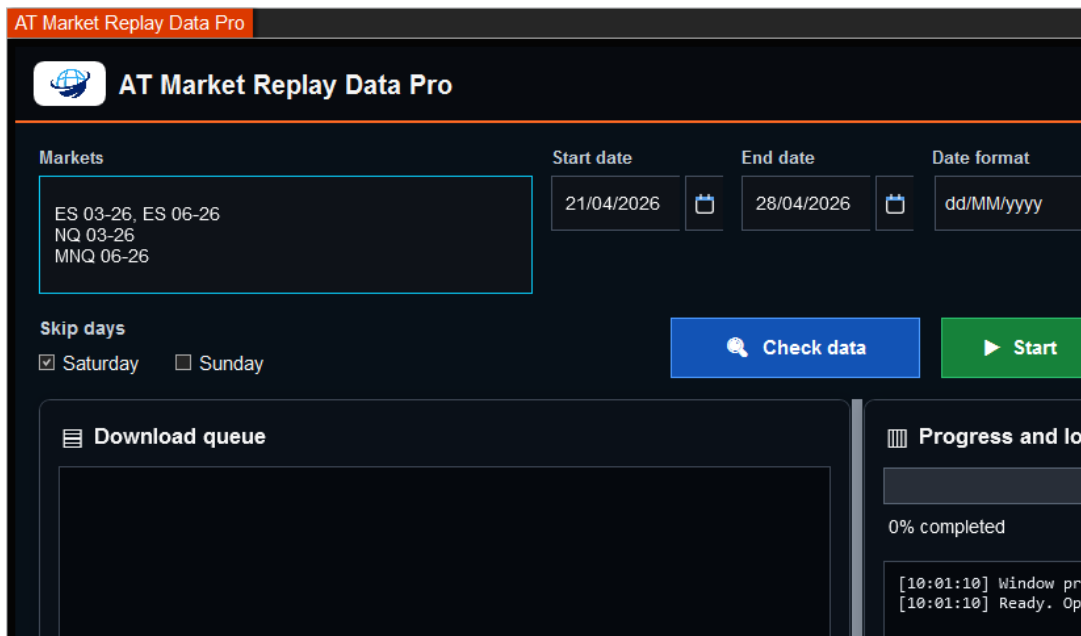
AT Market Replay Data Pro

AT Market Replay Data Pro

Markets

ES 03-26, ES 06-26
NQ 03-26
MNQ 06-26

Start date
21/04/2026

End date
28/04/2026

Date format
dd/MM/yyyy

Skip days
Saturday Sunday

Check data

Start

Download queue

Progress and lo

0% completed

[10:01:10] Window pr
[10:01:10] Ready. Op